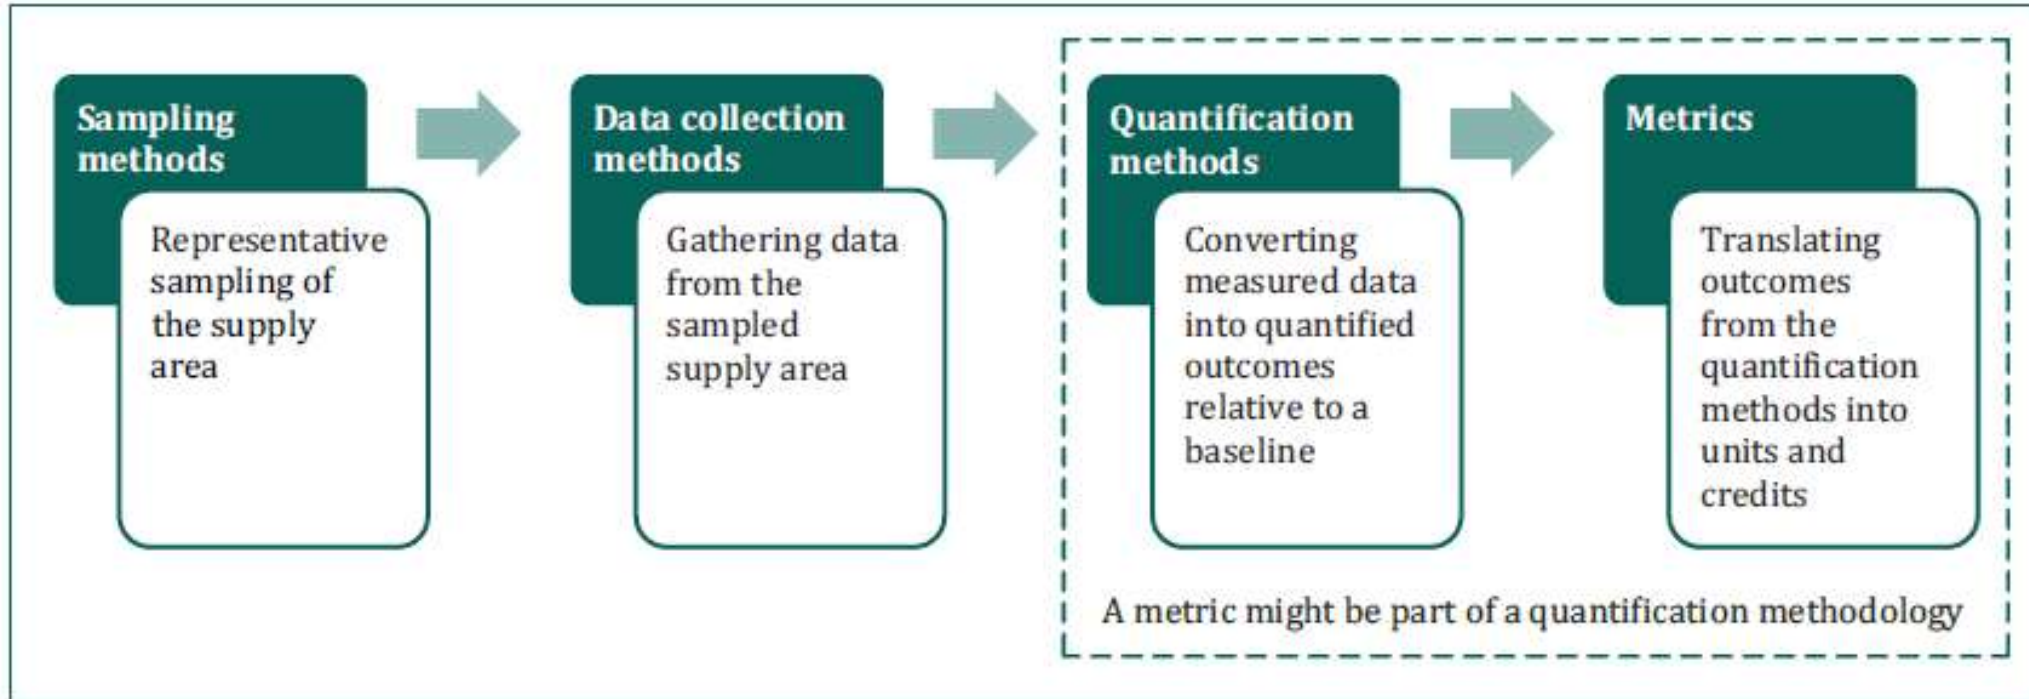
Sampling methods

Representative sampling of the supply area

Data collection methods

Gathering data from the sampled supply area

Quantification methods

Converting measured data into quantified outcomes relative to a baseline

Metrics

Translating outcomes from the quantification methods into units and credits

A metric might be part of a quantification methodology